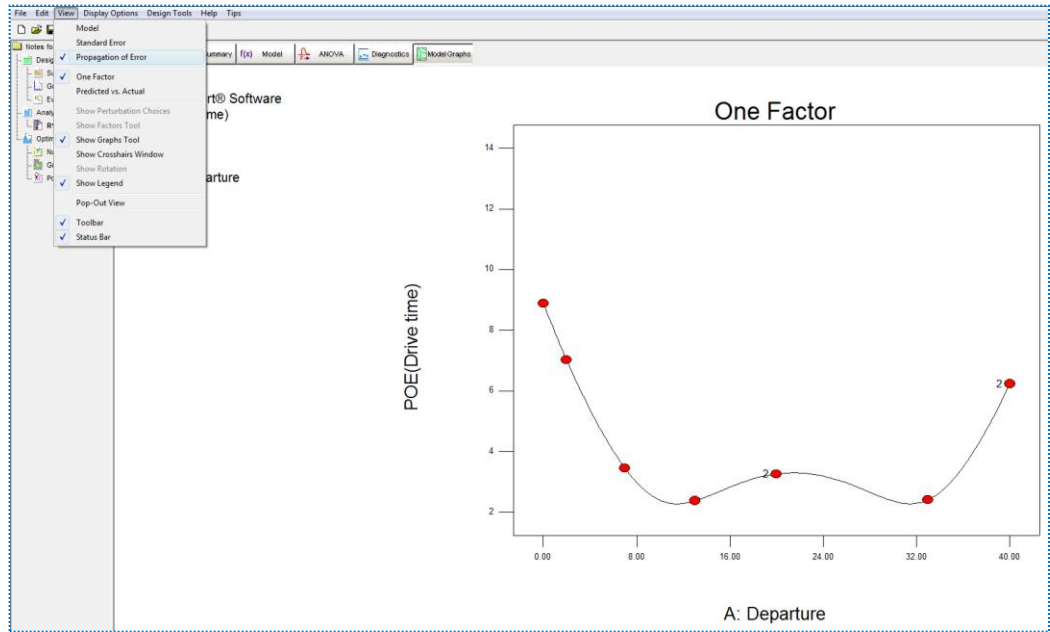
File Edit View Display Options Design Tools Help Tips

Model
Standard Error
✓ Propagation of Error
✓ One Factor
Predicted vs. Actual
Show Perturbation Choices
Show Factors Tool
✓ Show Graphs Tool
Show Crosshairs Window
Show Rotation
✓ Show Legend
Pop-Out View
✓ Toolbar
✓ Status Bar

Notes fo
Desig
Analy
Optim

ummary f(x) Model ANOVA Diagnostics Model Graphs

rt® Software
me)

arture

One Factor

POE(Drive time)

14
12
10
8
6
4
2

2
2

0.00 8.00 16.00 24.00 32.00 40.00

A: Departure